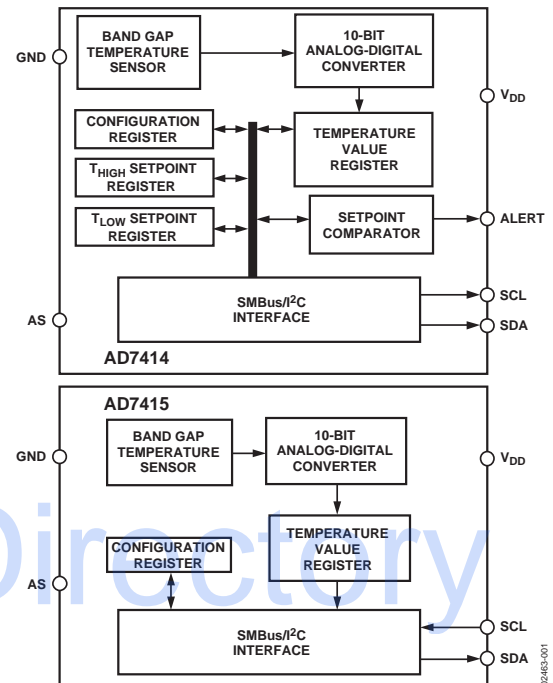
GND

BAND GAP TEMPERATURE SENSOR

10-BIT ANALOG-DIGITAL CONVERTER

$V_{DD}$

CONFIGURATION REGISTER

TEMPERATURE VALUE REGISTER

$T_{HIGH}$ SETPOINT REGISTER

$T_{LOW}$ SETPOINT REGISTER

SETPOINT COMPARATOR

ALERT

SMBus/I$^2$C INTERFACE

SCL

AS

SDA

AD7414

AD7415

GND

BAND GAP TEMPERATURE SENSOR

10-BIT ANALOG-DIGITAL CONVERTER

$V_{DD}$

Directory

CONFIGURATION REGISTER

TEMPERATURE VALUE REGISTER

AS

SCL

SMBus/I$^2$C INTERFACE

SDA

02463-001